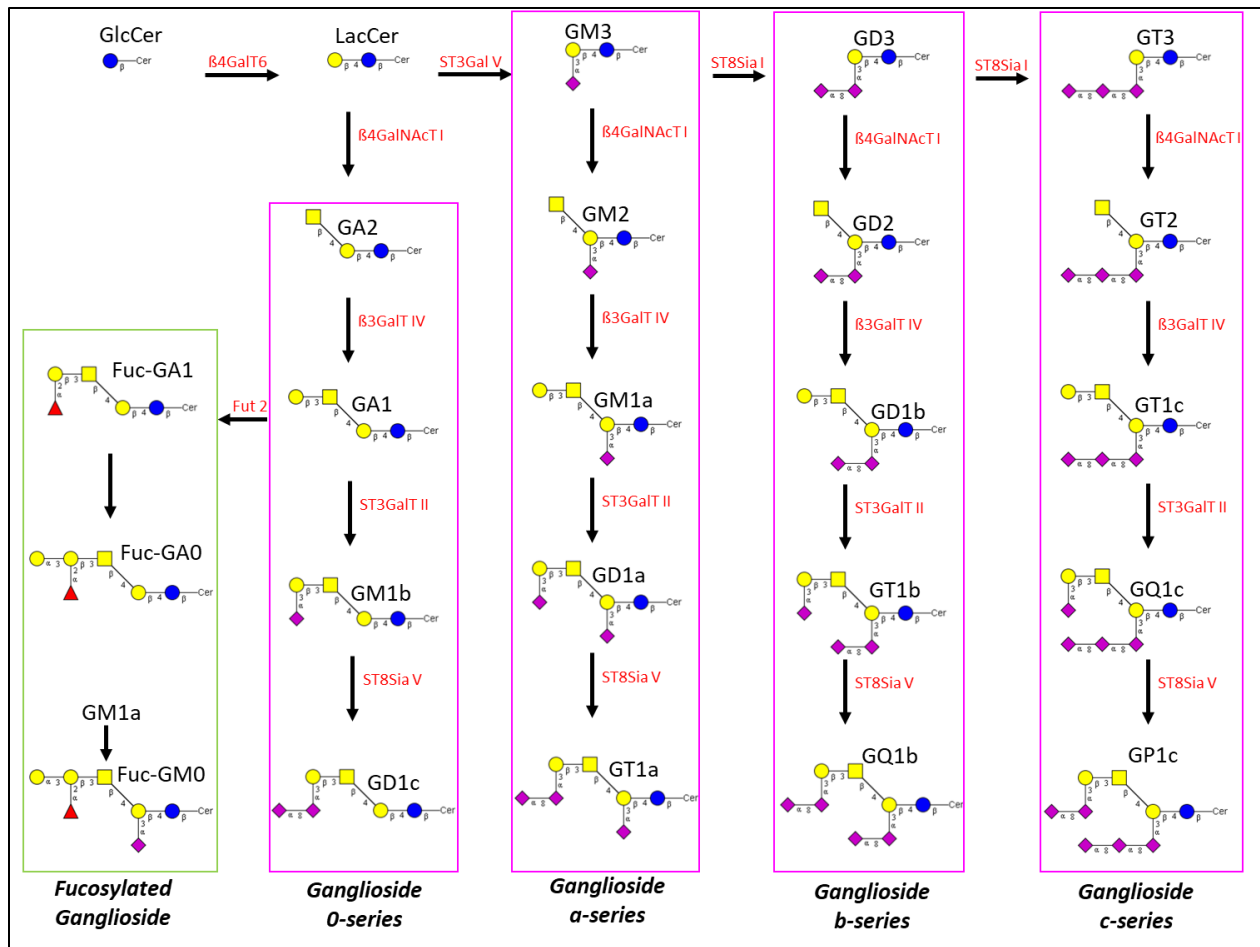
GlcCer
β Cer
ß4GalT6
LacCer
β 4 β Cer
ST3Gal V
GM3
β 4 β Cer
3 α
ST8Sia I
GD3
β 4 β Cer
3 α
α 8
ST8Sia I
GT3
β 4 β Cer
3 α
α 8 α 8

ß4GalNAcT I
ß4GalNAcT I
ß4GalNAcT I
ß4GalNAcT I

GA2
β
4
β 4 β Cer
GM2
β
4
β 4 β Cer
3 α
GD2
β
4
β 4 β Cer
3 α
α 8
GT2
β
4
β 4 β Cer
3 α
α 8 α 8

ß3GalT IV
ß3GalT IV
ß3GalT IV
ß3GalT IV

Fuc-GA1
2 α
β 3
4
β 4 β Cer
Fut 2
GA1
β 3
4
β 4 β Cer
GM1a
β 3
4
β 4 β Cer
3 α
GD1b
β 3
4
β 4 β Cer
3 α
α 8
GT1c
β 3
4
β 4 β Cer
3 α
α 8 α 8

ST3GalT II
ST3GalT II
ST3GalT II
ST3GalT II

Fuc-GA0
α 3
2 α
β 3
4
β 4 β Cer
GM1b
3 α
β 3
4
β 4 β Cer
GD1a
3 α
β 3
4
β 4 β Cer
3 α
GT1b
3 α
β 3
4
β 4 β Cer
3 α
α 8
GQ1c
3 α
β 3
4
β 4 β Cer
3 α
α 8 α 8

ST8Sia V
ST8Sia V
ST8Sia V
ST8Sia V

GM1a
Fuc-GM0
α 3
2 α
β 3
4
β 4 β Cer
3 α
GD1c
α 8
3 α
β
4
β 4 β Cer
GT1a
α 8
3 α
β
4
β 4 β Cer
3 α
GQ1b
α 8
3 α
β
4
β 4 β Cer
3 α
α 8
GP1c
α 8
3 α
β
4
β 4 β Cer
3 α
α 8 α 8

Fucosylated Ganglioside
Ganglioside 0-series
Ganglioside a-series
Ganglioside b-series
Ganglioside c-series